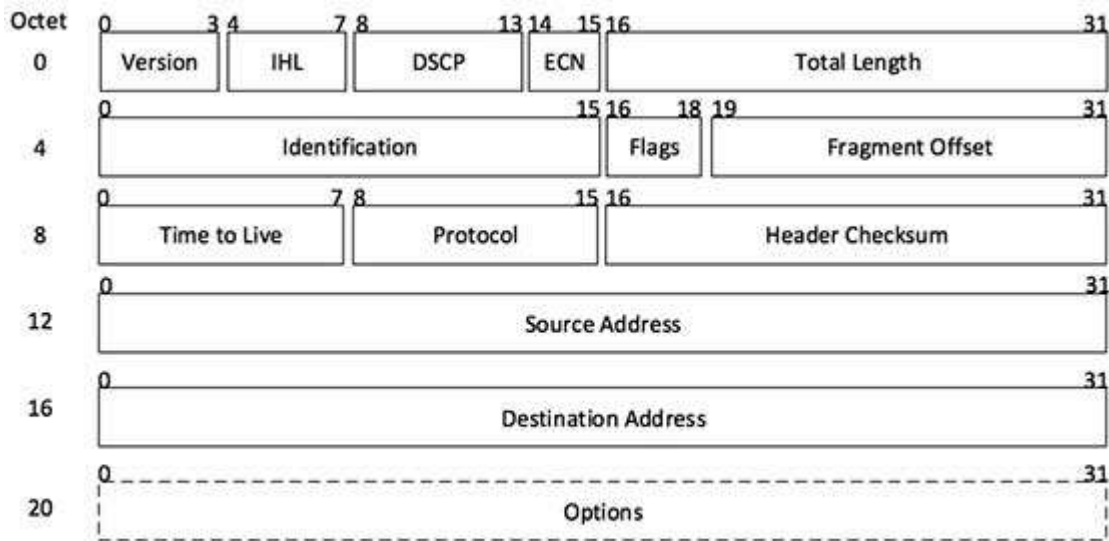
Octet
0
0 3 4 7 8 13 14 15 16 31
Version IHL DSCP ECN Total Length

4
0 15 16 18 19 31
Identification Flags Fragment Offset

8
0 7 8 15 16 31
Time to Live Protocol Header Checksum

12
0 31
Source Address

16
0 31
Destination Address

20
0 31
Options